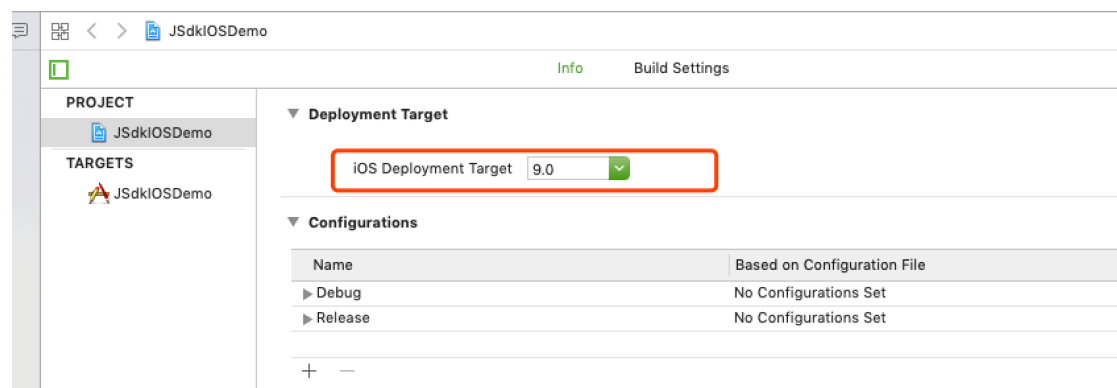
JSdkIOSDemo

Info Build Settings

PROJECT

JSdkIOSDemo

TARGETS

JSdkIOSDemo

Deployment Target

iOS Deployment Target 9.0

Configurations

| Name | Based on Configuration File |
|---|---|
| ▶ Debug | No Configurations Set |
| ▶ Release | No Configurations Set |

+ −